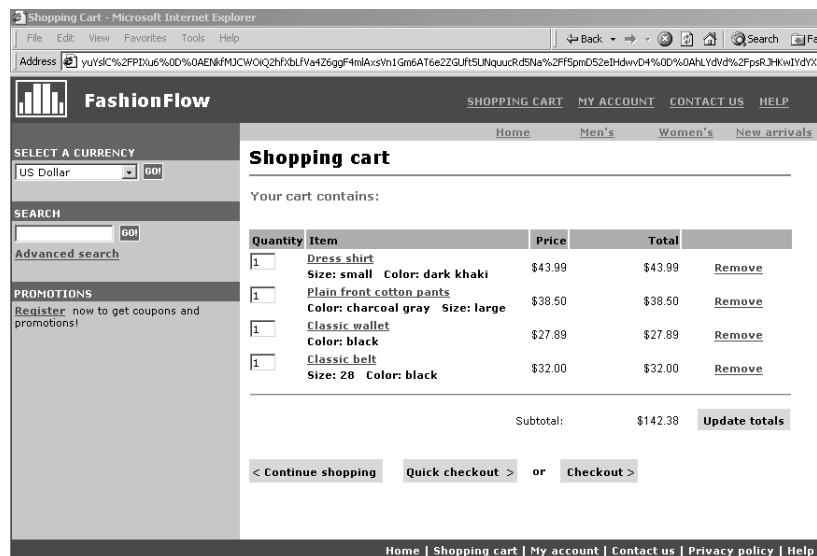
Shopping Cart - Microsoft Internet Explorer

File Edit View Favorites Tools Help

Back Search Fa

Address yuYslC%2FPIXu6%0D%0AENkfMJCWOiQ2hfXbLfVa4Z6ggF4mlAxsVn1Gm6AT6e2ZGUft5UNquucRd5Na%2Ff5pmD52eIHdwvD4%0D%0AhLYdVd%2FpsRJHKwIYdY

FashionFlow

SHOPPING CART MY ACCOUNT CONTACT US HELP

Home Men's Women's New arrivals

SELECT A CURRENCY

US Dollar GO!

SEARCH

GO!

Advanced search

PROMOTIONS

Register now to get coupons and promotions!

Shopping cart

Your cart contains:

| Quantity | Item | Price | Total | |
|---|---|---|---|---|
| 1 | Dress shirt Size: small Color: dark khaki | \$43.99 | \$43.99 | Remove |
| 1 | Plain front cotton pants Color: charcoal gray Size: large | \$38.50 | \$38.50 | Remove |
| 1 | Classic wallet Color: black | \$27.89 | \$27.89 | Remove |
| 1 | Classic belt Size: 28 Color: black | \$32.00 | \$32.00 | Remove |

Subtotal: \$142.38 Update totals

< Continue shopping Quick checkout > or Checkout >

Home | Shopping cart | My account | Contact us | Privacy policy | Help